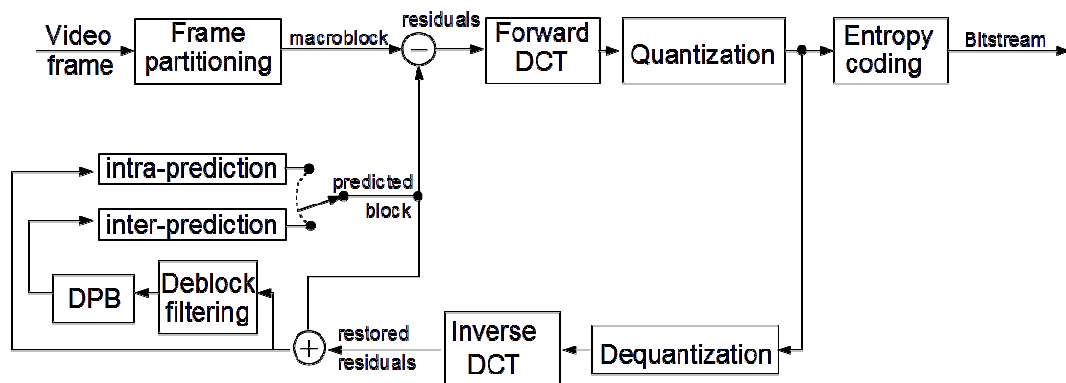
Video frame

Frame partitioning

macroblock

residuals

Forward DCT

Quantization

Entropy coding

Bitstream

intra-prediction

predicted block

inter-prediction

DPB

Deblock filtering

restored residuals

Inverse DCT

Dequantization